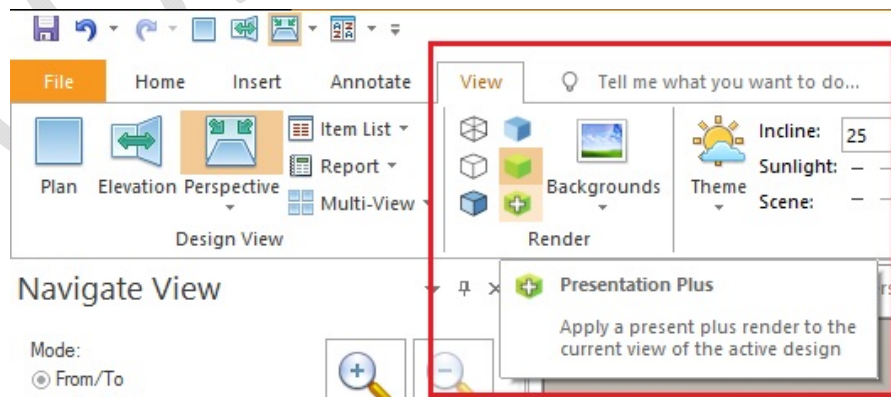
File
Home
Insert
Annotate
View
Tell me what you want to do...

Plan
Elevation
Perspective
Item List
Report
Multi-View
Design View

Backgrounds
Render

Theme
Incline: 25
Sunlight:
Scene:

Navigate View

Presentation Plus
Apply a present plus render to the current view of the active design

Mode:
From/To